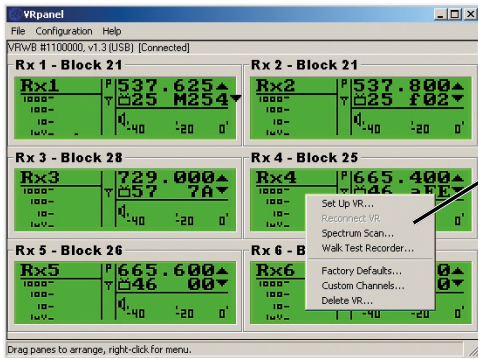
VRpanel

File Configuration Help

VRWB #1100000, v1.3 (USB) [Connected]

Rx 1 - Block 21

Rx1
1000
10
1uV
P
537.625
25 M254
-40 -20 0'

Rx 2 - Block 21

Rx2
1000
10
1uV
P
537.800
25 f02
-40 -20 0'

Rx 3 - Block 28

Rx3
1000
10
1uV
P
729.000
57 7A
-40 -20 0'

Rx 4 - Block 25

Rx4
1000
10
1uV
P
665.400
46 aFE
-40 -20 0'

Set Up VR...
Reconnect VR
Spectrum Scan...
Walk Test Recorder...
Factory Defaults...
Custom Channels...
Delete VR...

Rx 5 - Block 26

Rx5
1000
10
1uV
P
665.600
46 00
-40 -20 0'

Rx 6 - B

Rx6
1000
10
1uV
-40 -20 0'

Drag panes to arrange, right-click for menu.